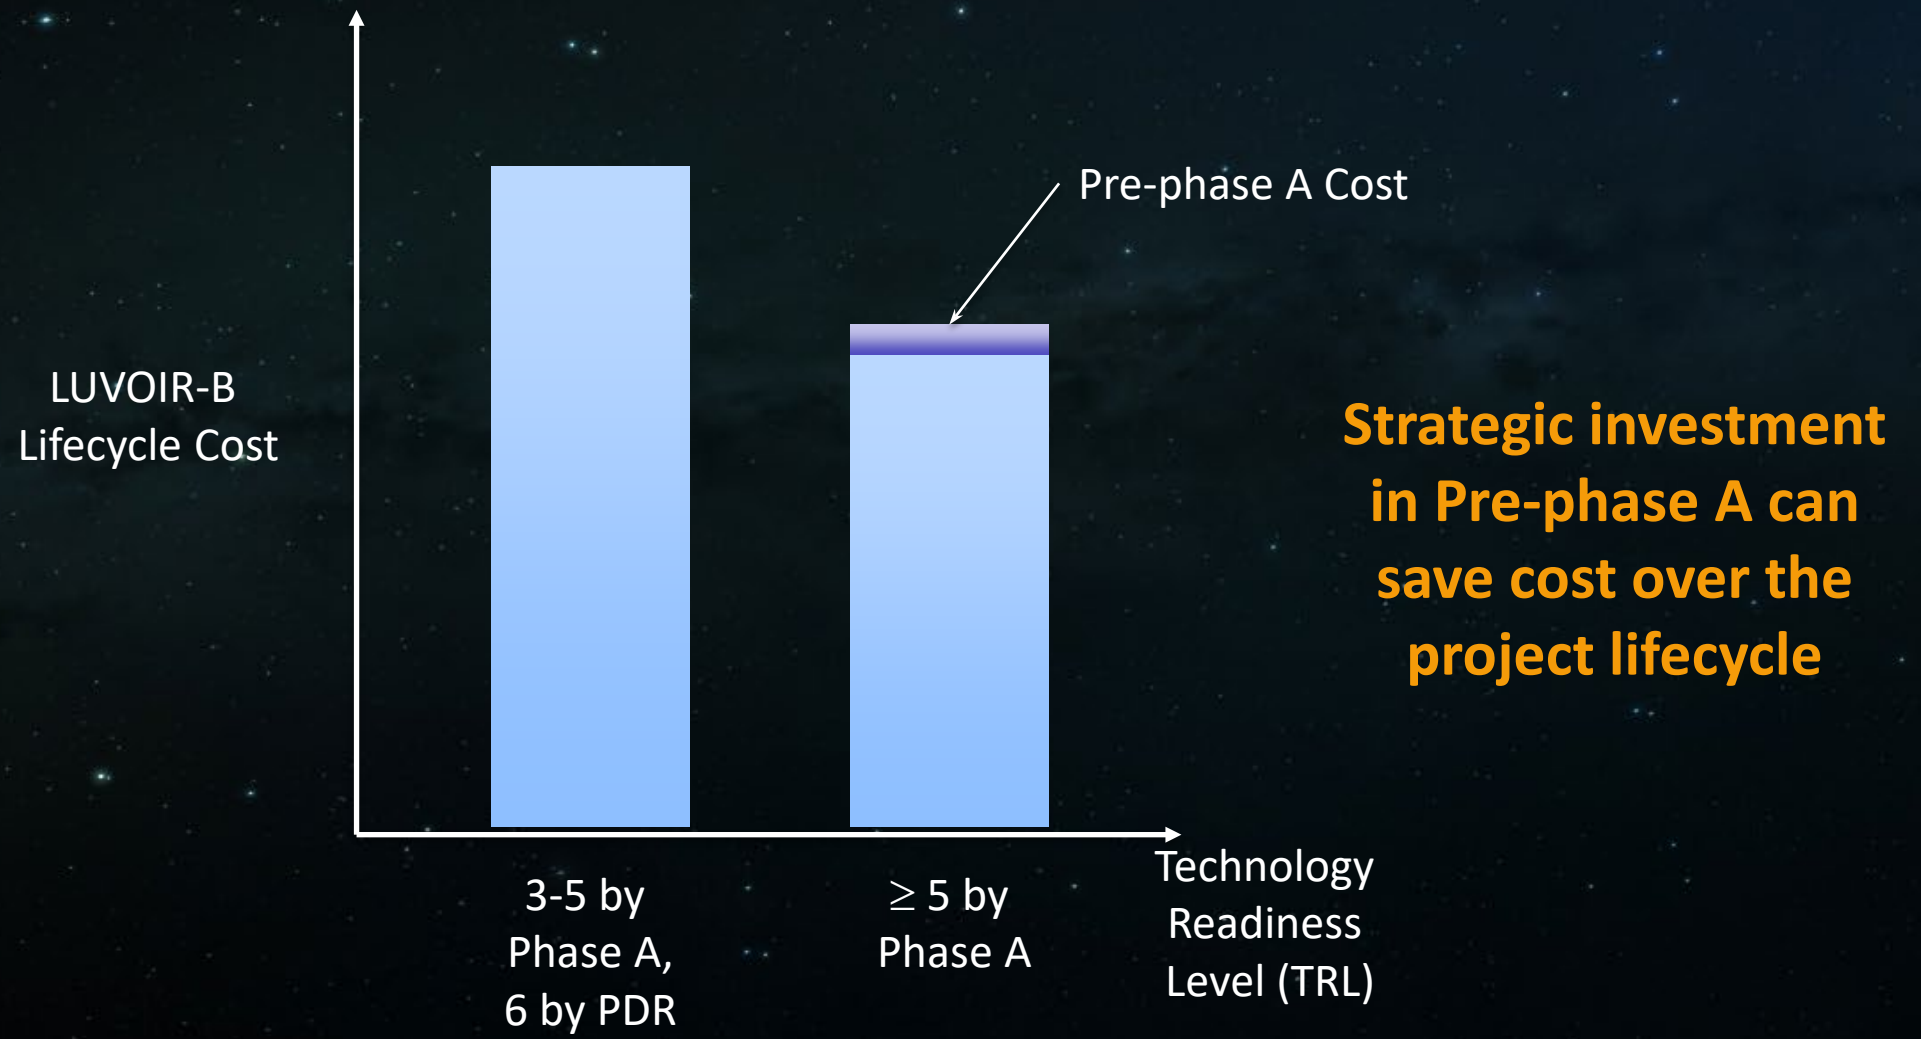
Pre-phase A Cost

LUVOIR-B
Lifecycle Cost

Strategic investment in Pre-phase A can save cost over the project lifecycle

3-5 by Phase A, 6 by PDR

$\geq$ 5 by Phase A

Technology Readiness Level (TRL)